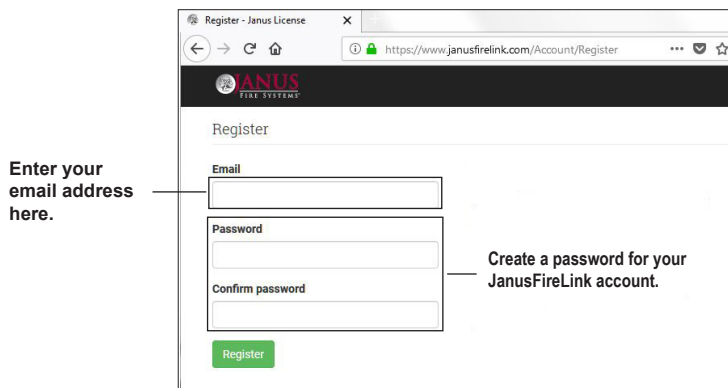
Register - Janus License ×

https://www.janusfirelink.com/Account/Register

JANUS
FIRE SYSTEMS

Register

Email

Password

Confirm password

Register

Enter your email address here.

Create a password for your JanusFireLink account.